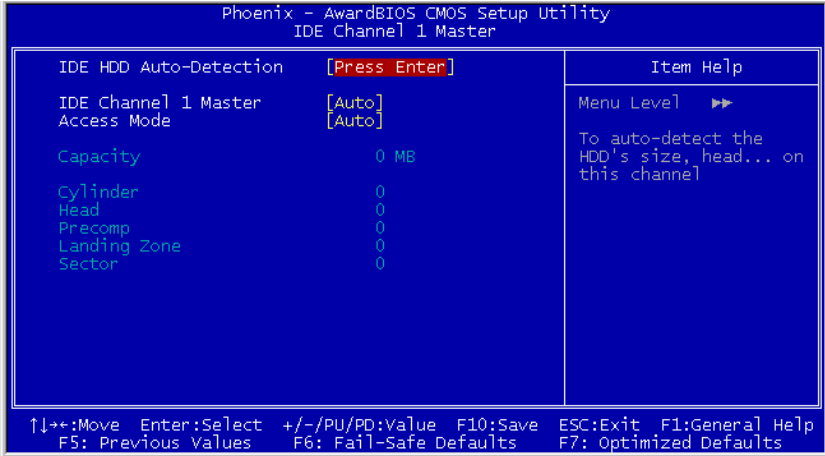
Phoenix - AwardBIOS CMOS Setup Utility
IDE Channel 1 Master

| | | |
|---|---|---|
| IDE HDD Auto-Detection | [Press Enter] | Item Help |
| IDE Channel 1 Master | [Auto] | Menu Level ▸▸ |
| Access Mode | [Auto] | To auto-detect the HDD's size, head... on this channel |
| Capacity | 0 MB | |
| Cylinder | 0 | |
| Head | 0 | |
| Precomp | 0 | |
| Landing Zone | 0 | |
| Sector | 0 | |

↑↓→←:Move Enter:Select +/-/PU/PD:Value F10:Save ESC:Exit F1:General Help
F5: Previous Values F6: Fail-Safe Defaults F7: Optimized Defaults